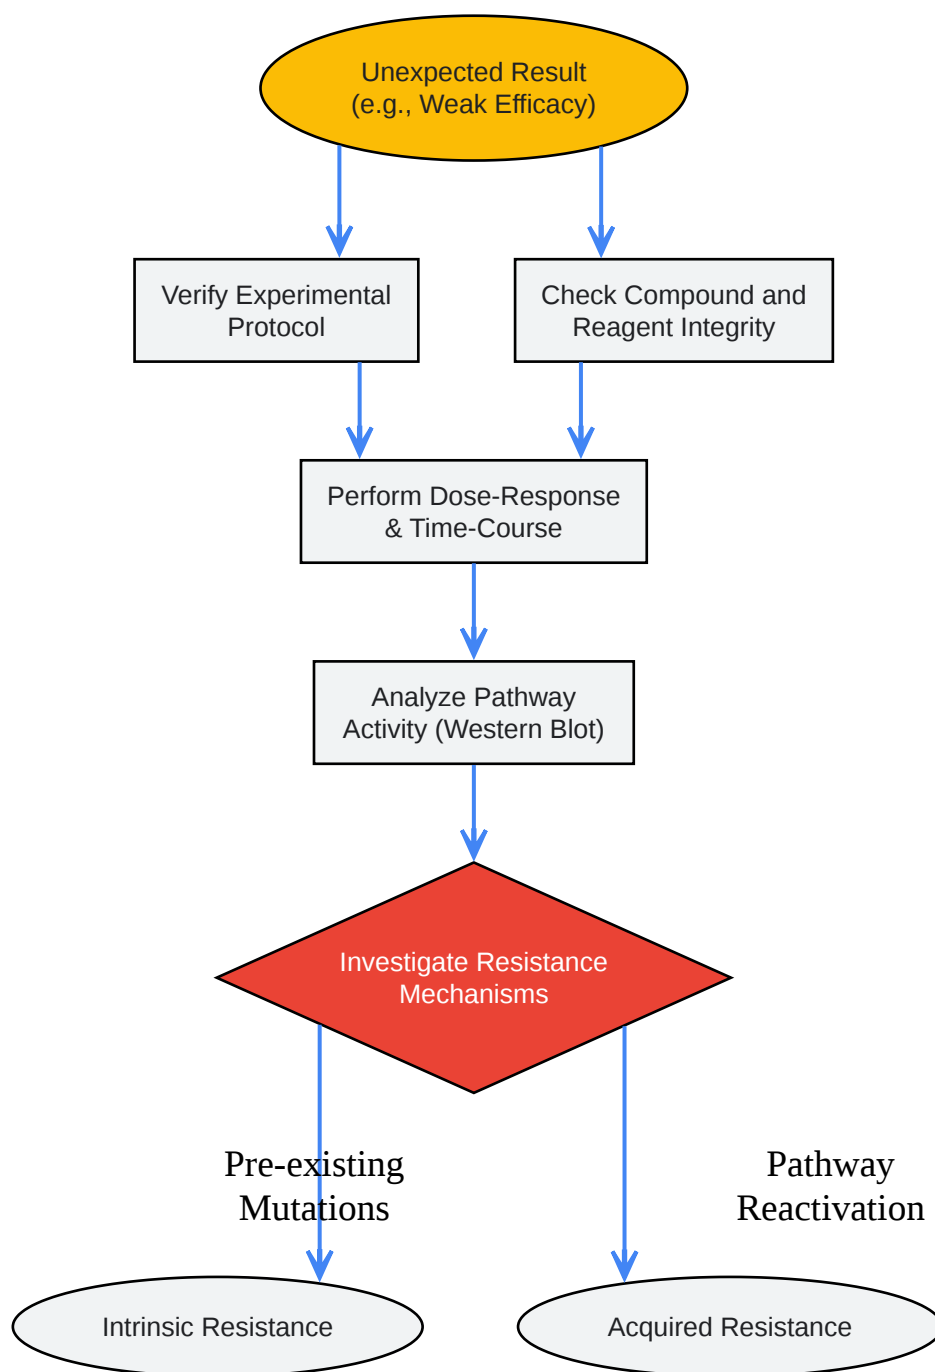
Unexpected Result
(e.g., Weak Efficacy)

Verify Experimental Protocol

Check Compound and Reagent Integrity

Perform Dose-Response & Time-Course

Analyze Pathway Activity (Western Blot)

Investigate Resistance Mechanisms

Pre-existing Mutations

Pathway Reactivation

Intrinsic Resistance

Acquired Resistance